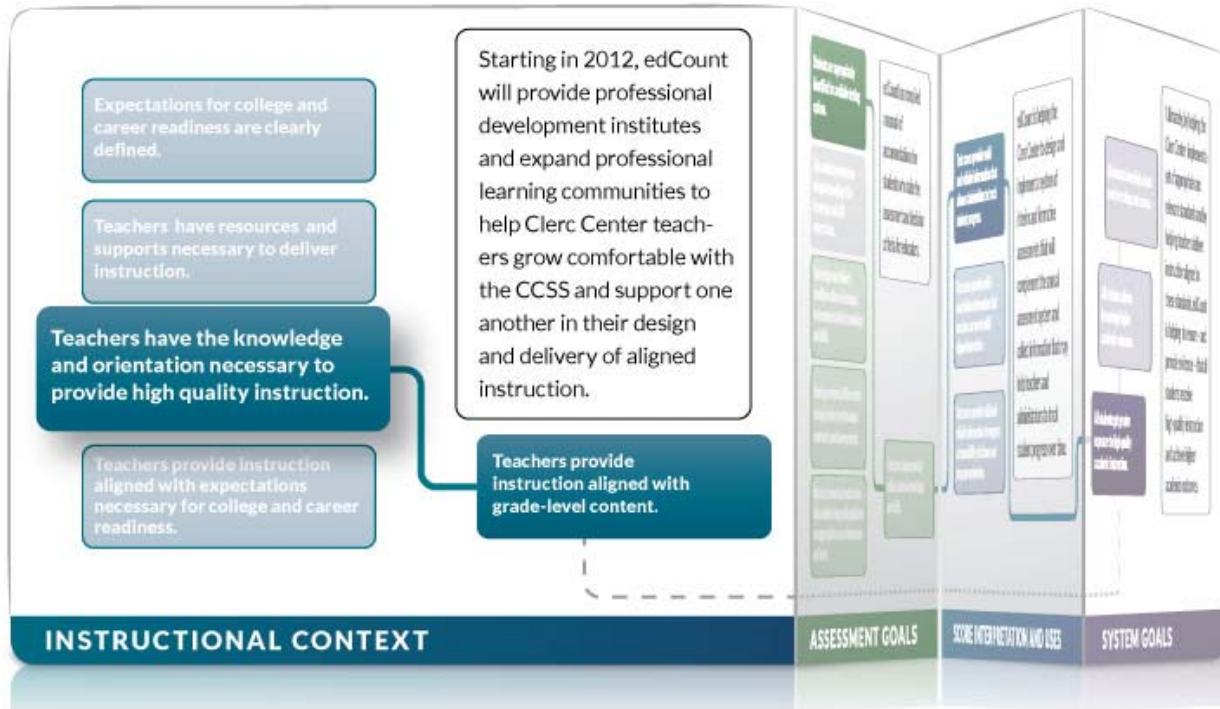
Expectations for college and career readiness are clearly defined.

Teachers have resources and supports necessary to deliver instruction.

Teachers have the knowledge and orientation necessary to provide high quality instruction.

Teachers provide instruction aligned with expectations necessary for college and career readiness.

Starting in 2012, edCount will provide professional development institutes and expand professional learning communities to help Clerc Center teachers grow comfortable with the CCSS and support one another in their design and delivery of aligned instruction.

Teachers provide instruction aligned with grade-level content.

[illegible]

INSTRUCTIONAL CONTEXT

ASSESSMENT GOALS

SCORE INTERPRETATION AND USES

SYSTEM GOALS